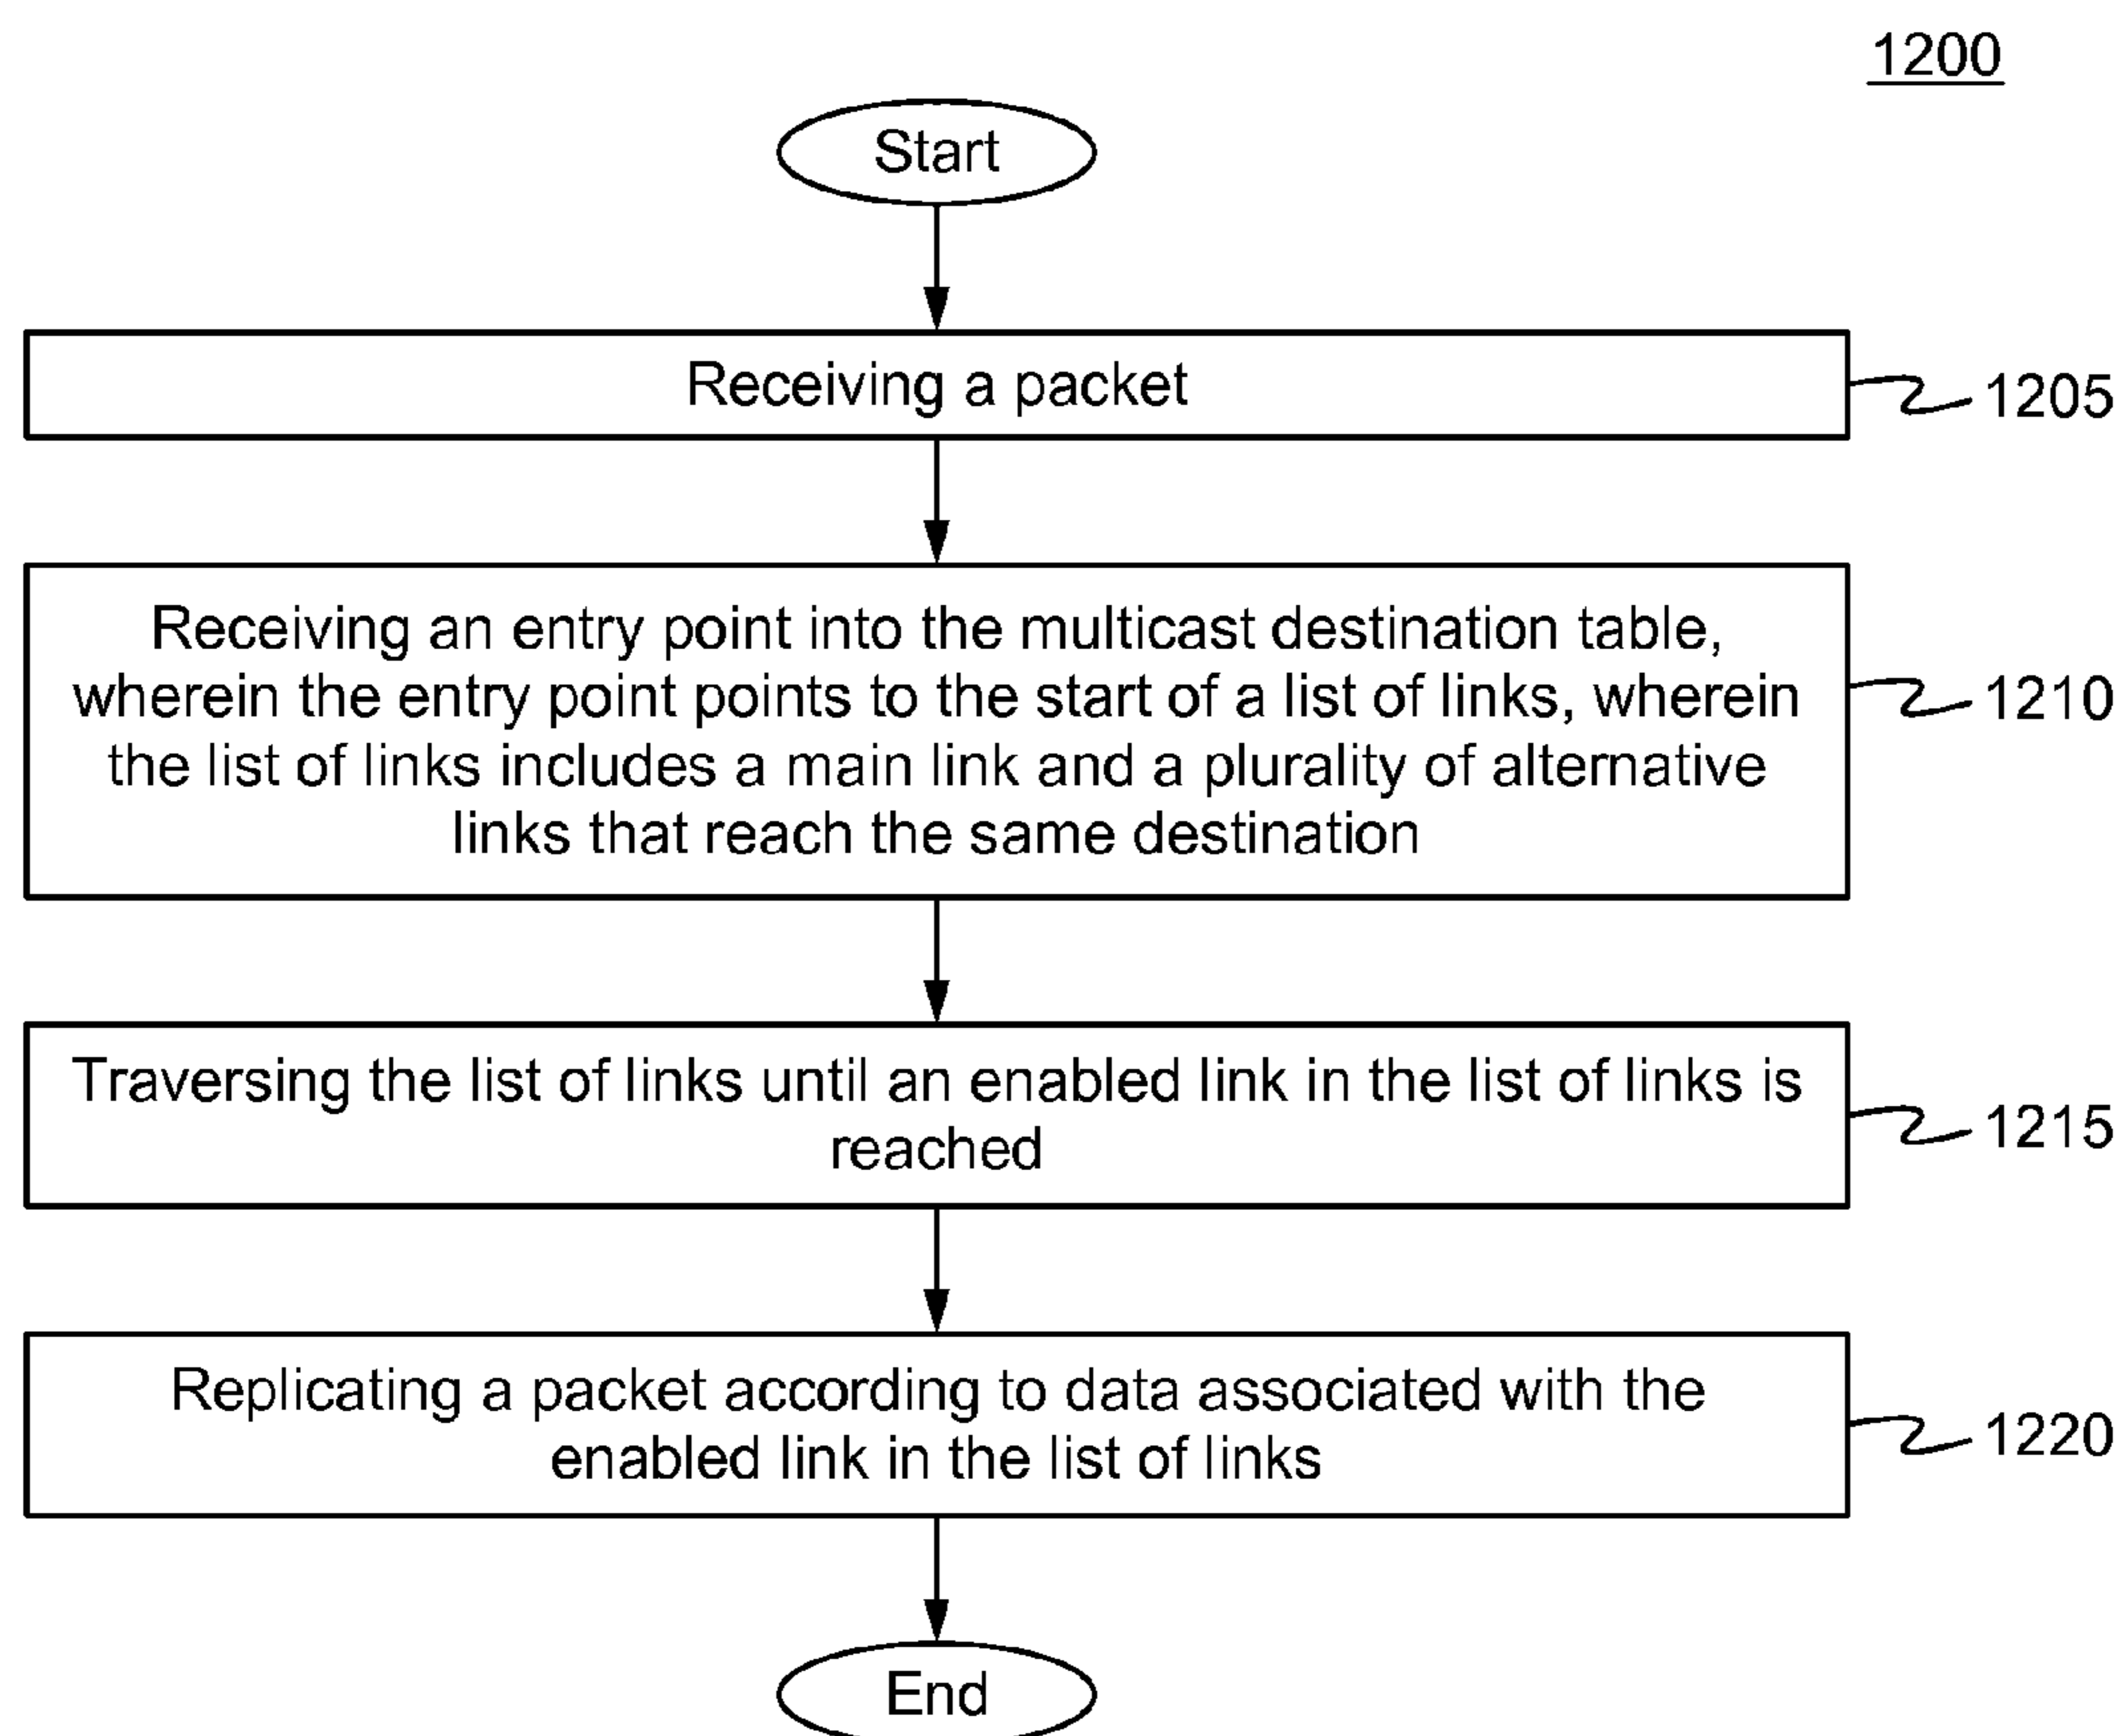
1200

Start

Receiving a packet

1205

Receiving an entry point into the multicast destination table, wherein the entry point points to the start of a list of links, wherein the list of links includes a main link and a plurality of alternative links that reach the same destination

1210

Traversing the list of links until an enabled link in the list of links is reached

1215

Replicating a packet according to data associated with the enabled link in the list of links

1220

End